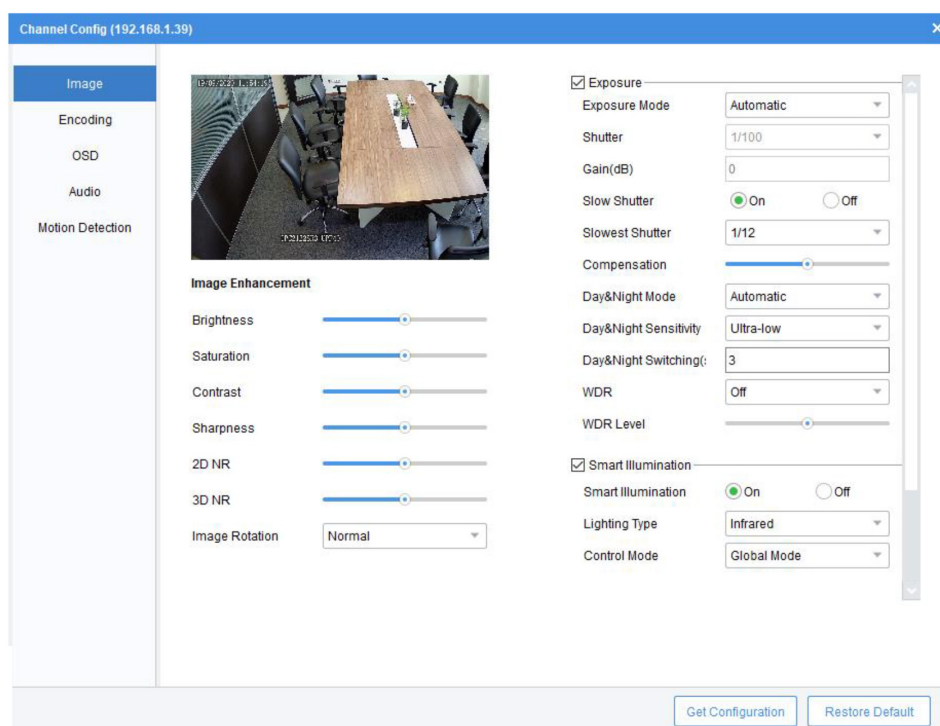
Channel Config (192.168.1.39)

Image
Encoding
OSD
Audio
Motion Detection

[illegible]

Image Enhancement
Brightness
Saturation
Contrast
Sharpness
2D NR
3D NR
Image Rotation Normal

Exposure
Exposure Mode Automatic
Shutter 1/100
Gain(dB) 0
Slow Shutter On Off
Slowest Shutter 1/12
Compensation
Day&Night Mode Automatic
Day&Night Sensitivity Ultra-low
Day&Night Switching(s 3
WDR Off
WDR Level

Smart Illumination
Smart Illumination On Off
Lighting Type Infrared
Control Mode Global Mode

Get Configuration
Restore Default